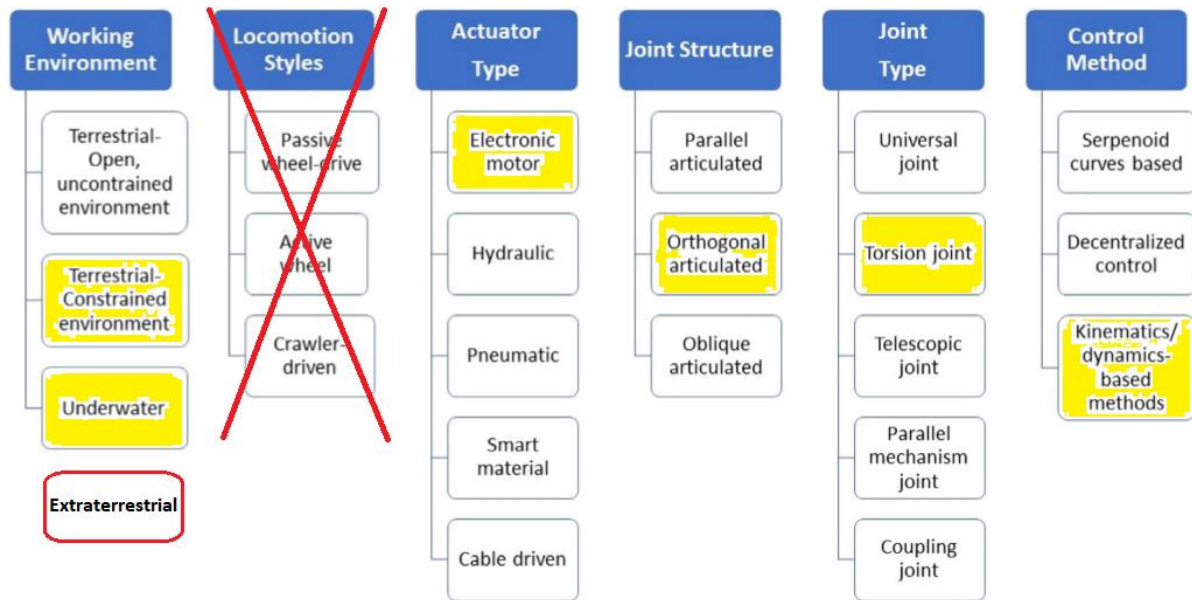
Working Environment

Terrestrial-Open, uncontrained environment

Terrestrial-Constrained environment

Underwater

Extraterrestrial

Locomotion Styles

Passive wheel-drive

Active wheel

Crawler-driven

Actuator Type

Electronic motor

Hydraulic

Pneumatic

Smart material

Cable driven

Joint Structure

Parallel articulated

Orthogonal articulated

Oblique articulated

Joint Type

Universal joint

Torsion joint

Telescopic joint

Parallel mechanism joint

Coupling joint

Control Method

Serpenoid curves based

Decentralized control

Kinematics/ dynamics-based methods